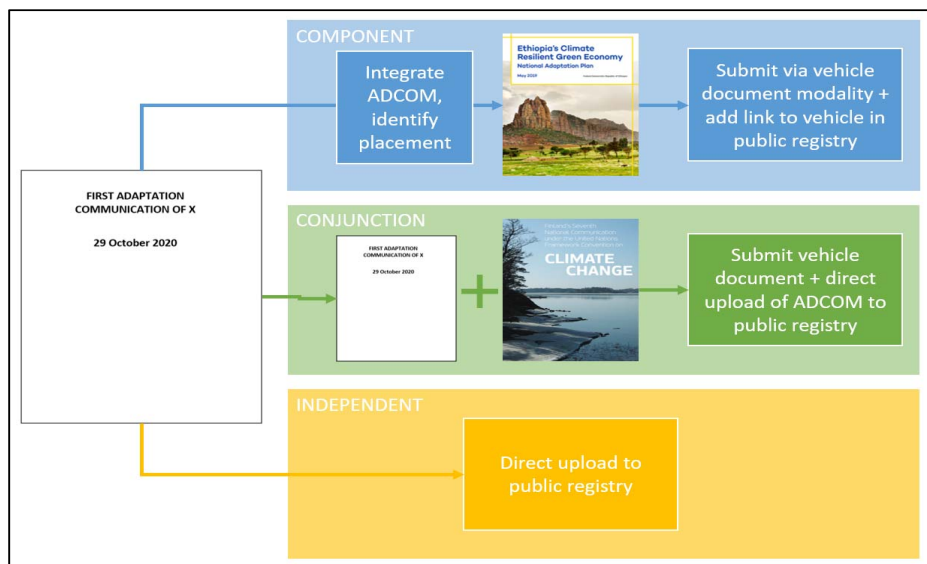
FIRST ADAPTATION COMMUNICATION OF X

29 October 2020

COMPONENT

Integrate ADCOM, identify placement

Ethiopia's Climate Resilient Green Economy
National Adaptation Plan
May 2019
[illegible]

Submit via vehicle document modality + add link to vehicle in public registry

CONJUNCTION

FIRST ADAPTATION COMMUNICATION OF X

29 October 2020

+

Finland's Seventh National Communication under the United Nations Framework Convention
CLIMATE CHANGE

Submit vehicle document + direct upload of ADCOM to public registry

INDEPENDENT

Direct upload to public registry